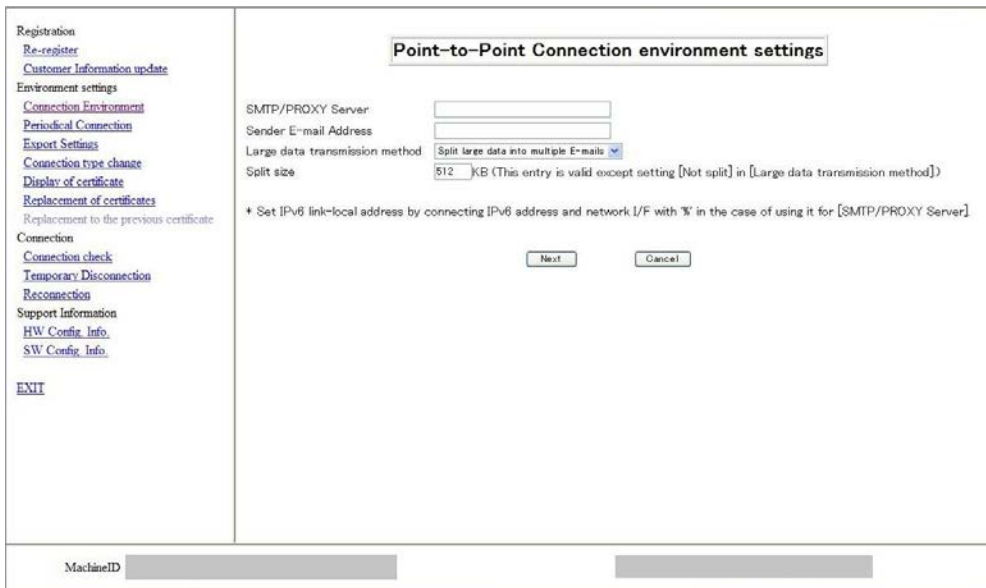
Registration
Re-register
Customer Information update
Environment settings
Connection Environment
Periodical Connection
Export Settings
Connection type change
Display of certificate
Replacement of certificates
Replacement to the previous certificate
Connection
Connection check
Temporary Disconnection
Reconnection
Support Information
HW Config. Info.
SW Config. Info.

EXIT

Point-to-Point Connection environment settings

SMTP/PROXY Server
Sender E-mail Address
Large data transmission method | Split large data into multiple E-mails
Split size | 512 KB (This entry is valid except setting [Not split] in [Large data transmission method])

+ Set IPv6 link-local address by connecting IPv6 address and network I/F with '%' in the case of using it for [SMTP/PROXY Server].

Next | Cancel

MachineID